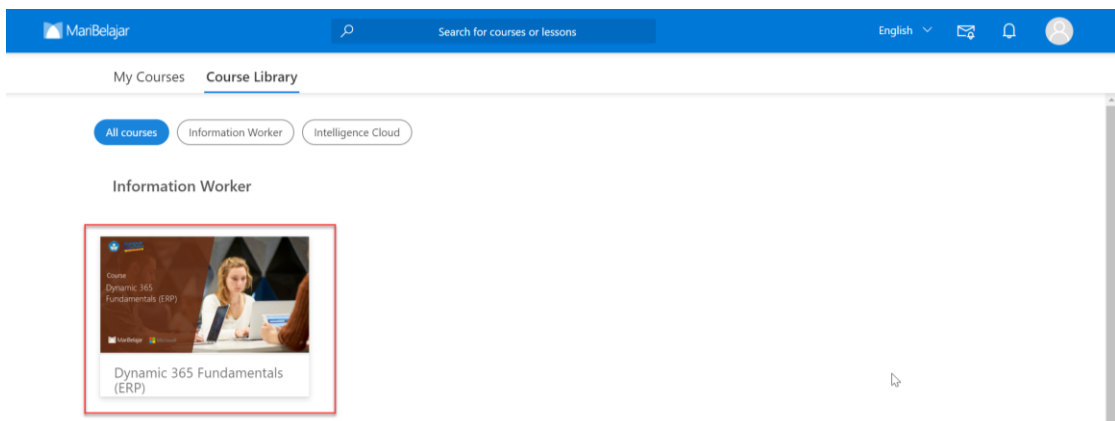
MariBelajar

Search for courses or lessons

English

My Courses Course Library

All courses Information Worker Intelligence Cloud

Information Worker

Course
Dynamic 365 Fundamentals (ERP)

MariBelajar Microsoft

Dynamic 365 Fundamentals (ERP)